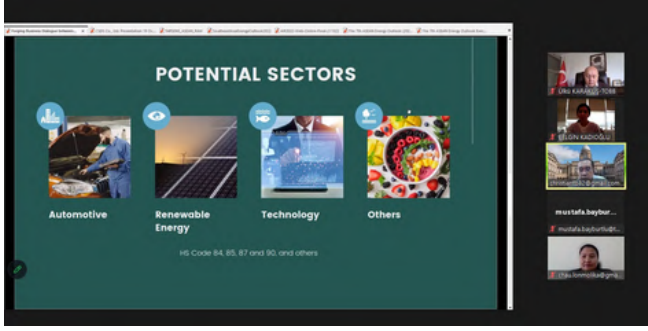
POTENTIAL SECTORS

Automotive

Renewable Energy

Technology

Others

HS Code 84, 85, 87 and 90, and others

Ufuk KARAKUŞ-TOBB

ELGIN KADIOĞLU

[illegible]@gmail.com

mustafa.bayburt...

mustafa.bayburtlu@t...

chau.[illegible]@gma...